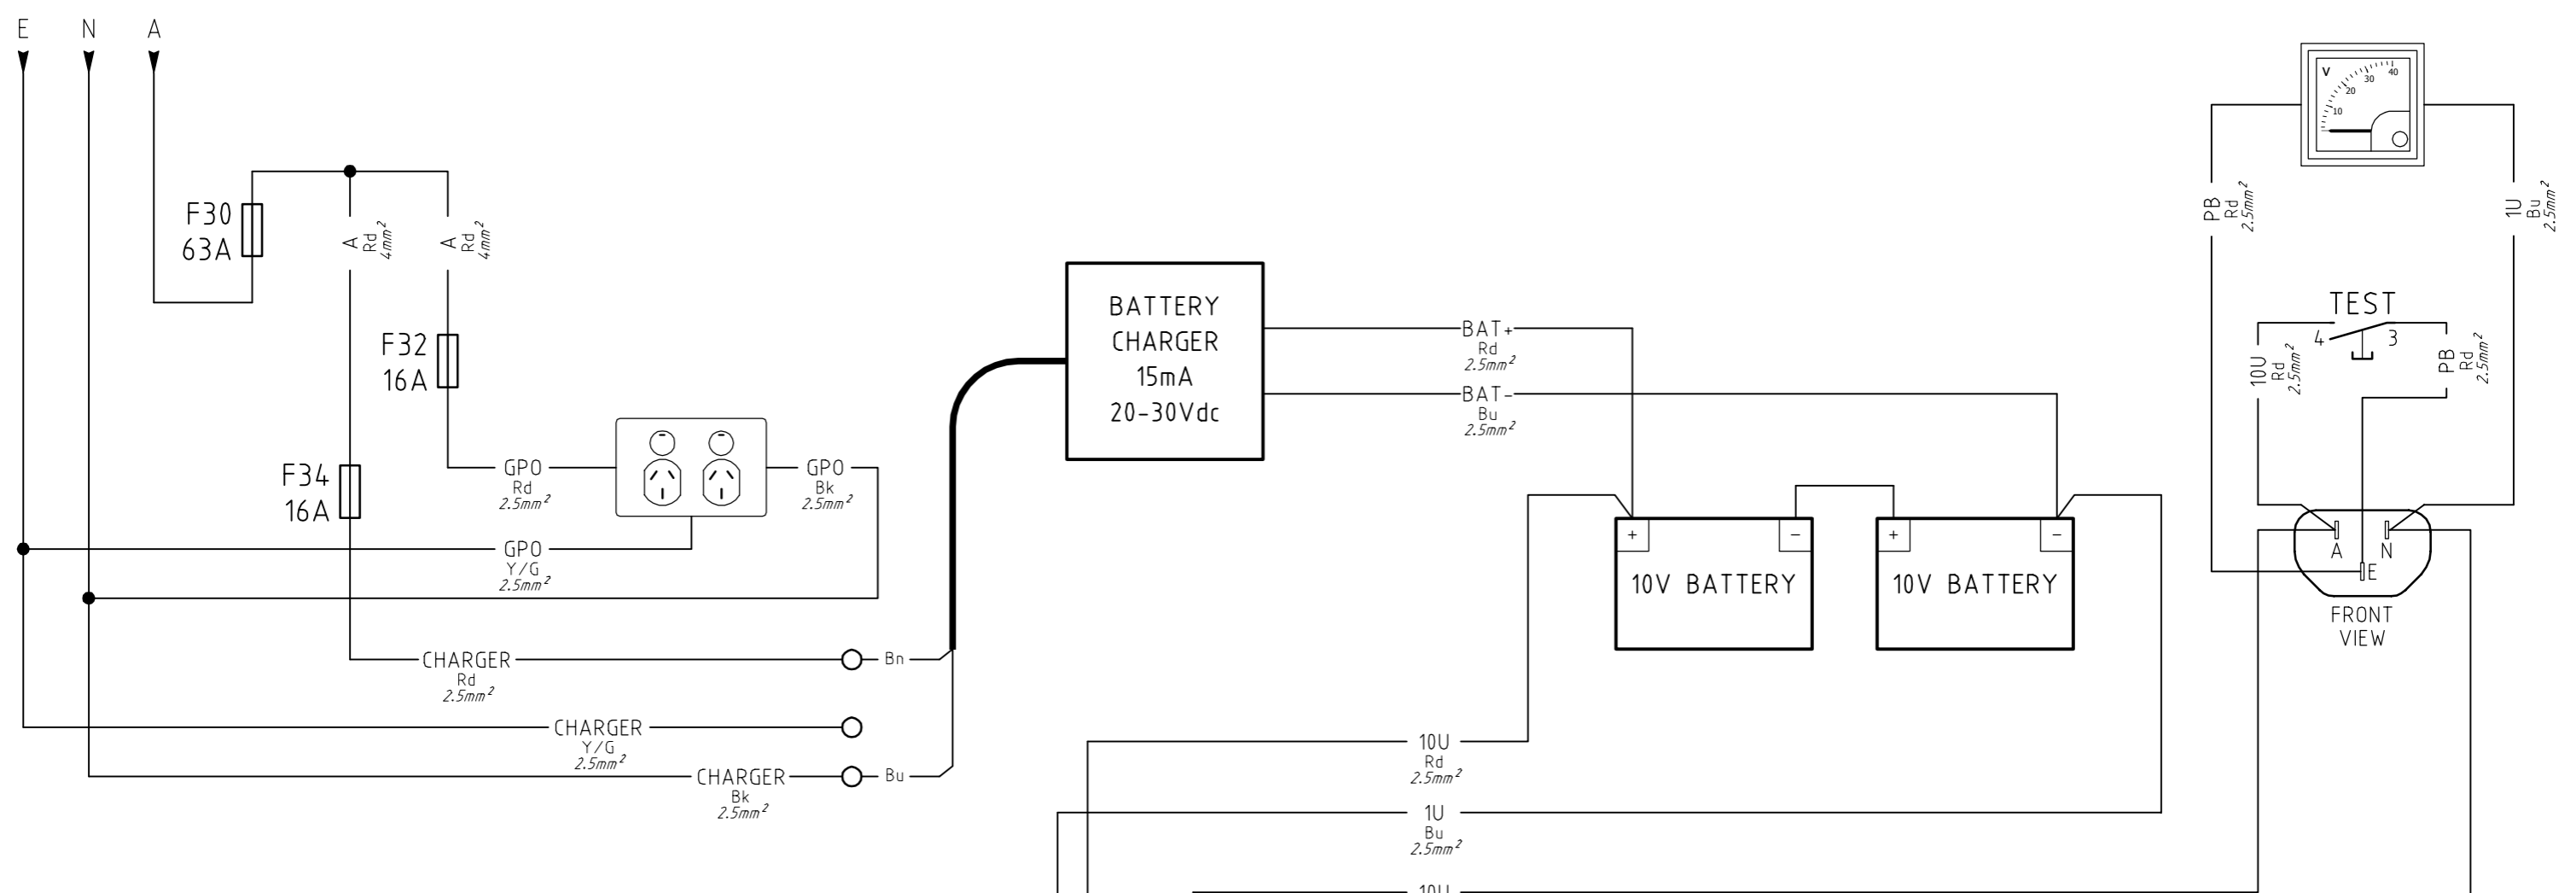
E N A

F30
63A

A Rd $4mm^2$

A Rd $4mm^2$

F32
16A

F34
16A

GPO Rd $2.5mm^2$

GPO Bk $2.5mm^2$

GPO Y/G $2.5mm^2$

CHARGER Rd $2.5mm^2$

Bn

CHARGER Y/G $2.5mm^2$

CHARGER Bk $2.5mm^2$

Bu

BATTERY CHARGER 15mA 20-30Vdc

BAT+ Rd $2.5mm^2$

BAT- Bu $2.5mm^2$

+ −
10V BATTERY

+ −
10V BATTERY

10U Rd $2.5mm^2$

1U Bu $2.5mm^2$

10U

V 10 20 30 40

PB Rd $2.5mm^2$

1U Bu $2.5mm^2$

TEST
4 3

10U Rd $2.5mm^2$

PB Rd $2.5mm^2$

A N E

FRONT VIEW